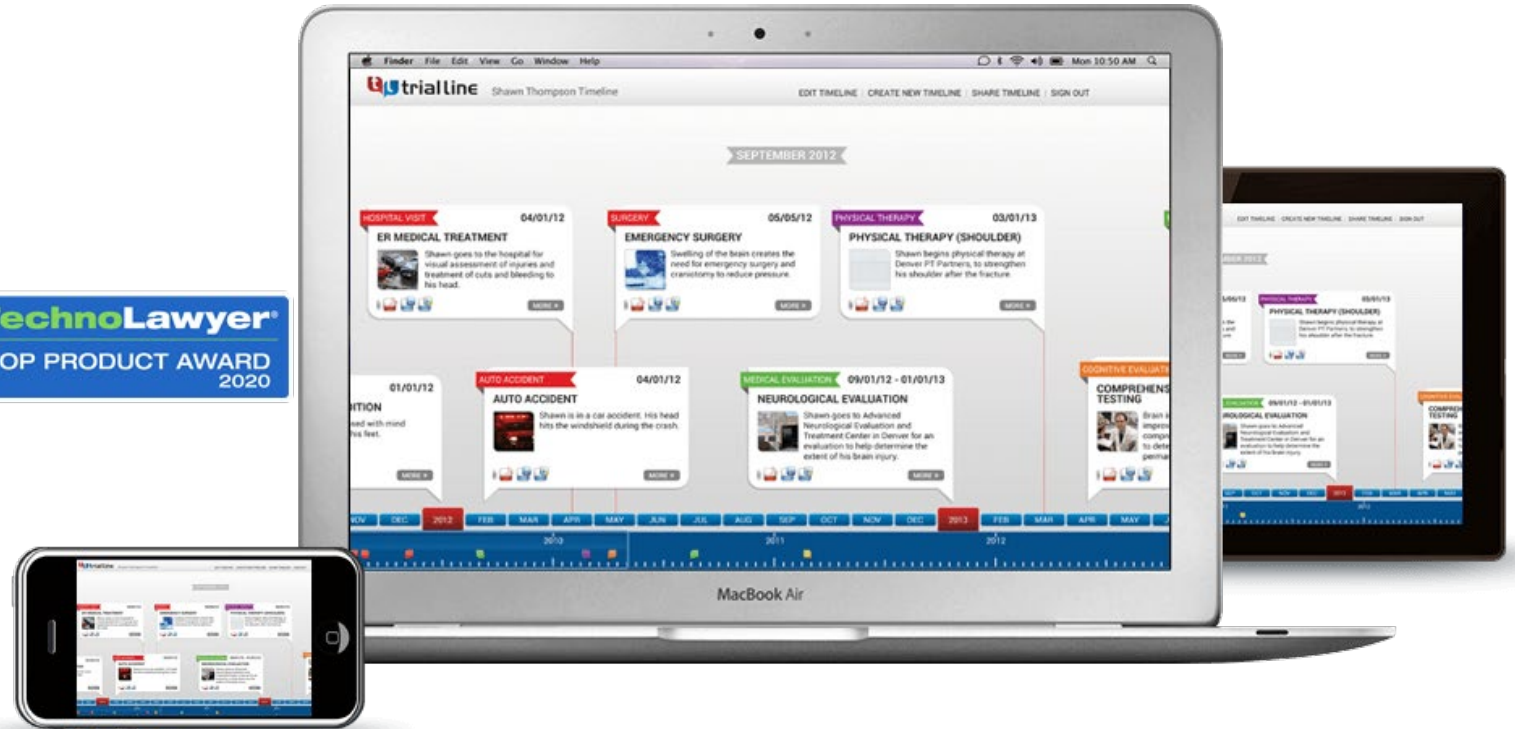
echnoLawyer
OP PRODUCT AWARD 2020

Finder File Edit View Go Window Help
Mon 10:50 AM

trialline Shawn Thompson Timeline
EDIT TIMELINE | CREATE NEW TIMELINE | SHARE TIMELINE | SIGN OUT

SEPTEMBER 2012

HOSPITAL VISIT 04/01/12
ER MEDICAL TREATMENT
Shawn goes to the hospital for visual assessment of injuries and treatment of cuts and bleeding to his head.
MORE »

SURGERY 05/05/12
EMERGENCY SURGERY
Swelling of the brain creates the need for emergency surgery and craniotomy to reduce pressure.
MORE »

PHYSICAL THERAPY 03/01/13
PHYSICAL THERAPY (SHOULDER)
Shawn begins physical therapy at Denver PT Partners, to strengthen his shoulder after the fracture.
MORE »

01/01/12
ITION
sed with mind his feet.
MORE »

AUTO ACCIDENT 04/01/12
AUTO ACCIDENT
Shawn is in a car accident. His head hits the windshield during the crash.
MORE »

MEDICAL EVALUATION 09/01/12 - 01/01/13
NEUROLOGICAL EVALUATION
Shawn goes to Advanced Neurological Evaluation and Treatment Center in Denver for an evaluation to help determine the extent of his brain injury.
MORE »

COGNITIVE EVALUATI
COMPREHENS TESTING
Brain improv compr to dete perma

NOV DEC 2012 FEB MAR APR MAY JUN JUL AUG SEP OCT NOV DEC 2013 FEB MAR APR MAY
2010 2011 2012

MacBook Air

EDIT TIMELINE | CREATE NEW TIMELINE | SHARE TIMELINE | SIGN OUT
BER 2012
5/05/12
PHYSICAL THERAPY 03/01/13
PHYSICAL THERAPY (SHOULDER)
Shawn begins physical therapy at Denver PT Partners, to strengthen his shoulder after the fracture.
EVALUATION 09/01/12 - 01/01/13
UROLOGICAL EVALUATION
Shawn goes to Advanced Neurological Evaluation and Treatment Center in Denver for an evaluation to help determine the extent of his brain injury.
COGNITIVE EVALUATI
COMPRE TESTING
SEP OCT NOV DEC 2013 FEB MAR APR MAY
2011

trialline
ER MEDICAL TREATMENT
AUTO ACCIDENT
NEUROLOGICAL EVALUATION